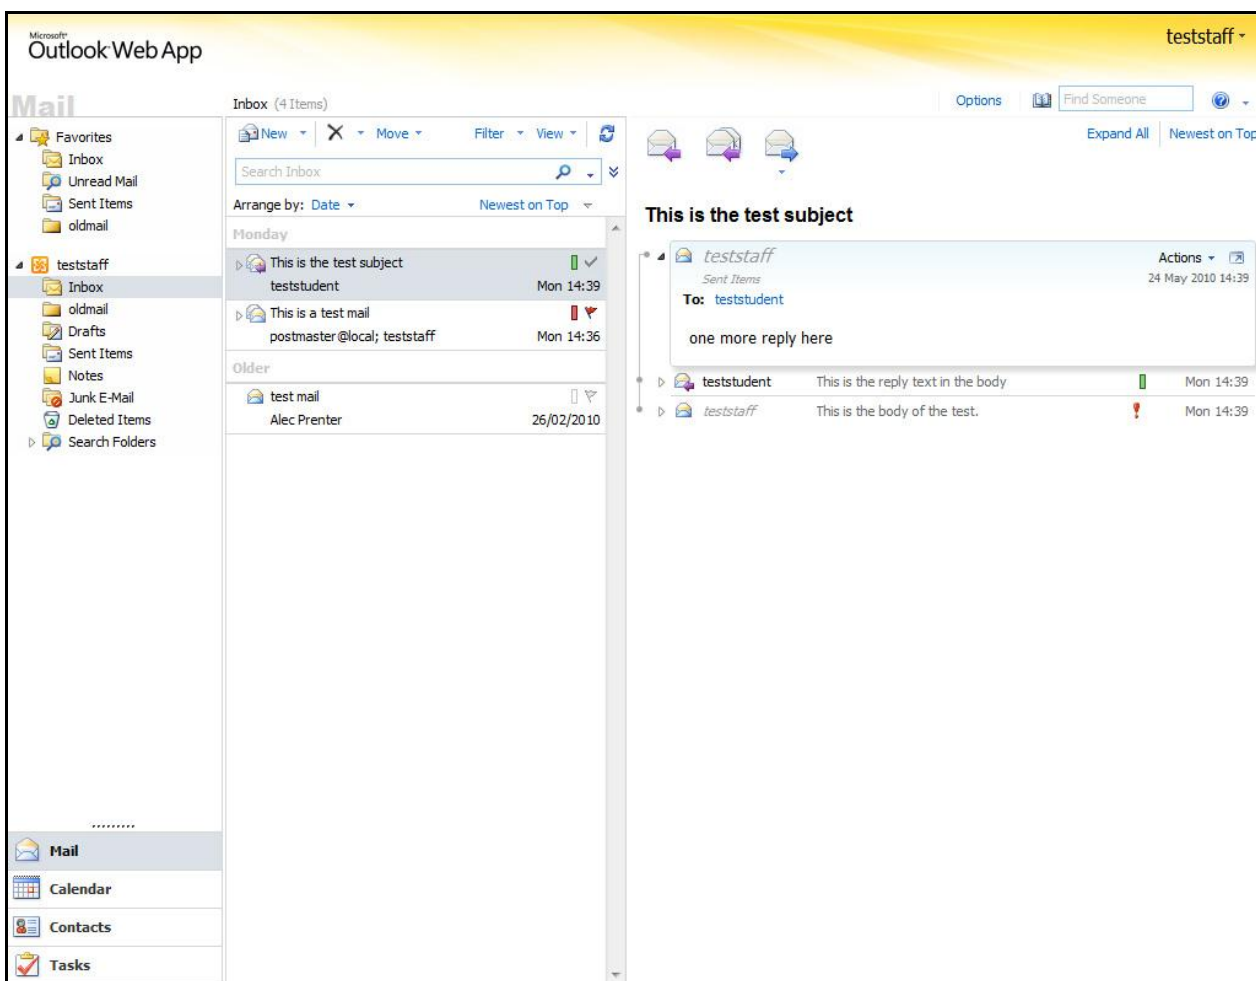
Microsoft Outlook Web App

teststaff

Mail

Inbox (4 Items)

Options

Find Someone

Favorites
Inbox
Unread Mail
Sent Items
oldmail

teststaff
Inbox
oldmail
Drafts
Sent Items
Notes
Junk E-Mail
Deleted Items
Search Folders

New
Move
Filter
View

Search Inbox

Arrange by: Date
Newest on Top

Monday

This is the test subject
teststudent
Mon 14:39

This is a test mail
postmaster@local; teststaff
Mon 14:36

Older

test mail
Alec Prenter
26/02/2010

Expand All
Newest on Top

This is the test subject

teststaff
Sent Items
Actions
24 May 2010 14:39
To: teststudent

one more reply here

teststudent
This is the reply text in the body
Mon 14:39

teststaff
This is the body of the test.
Mon 14:39

Mail
Calendar
Contacts
Tasks